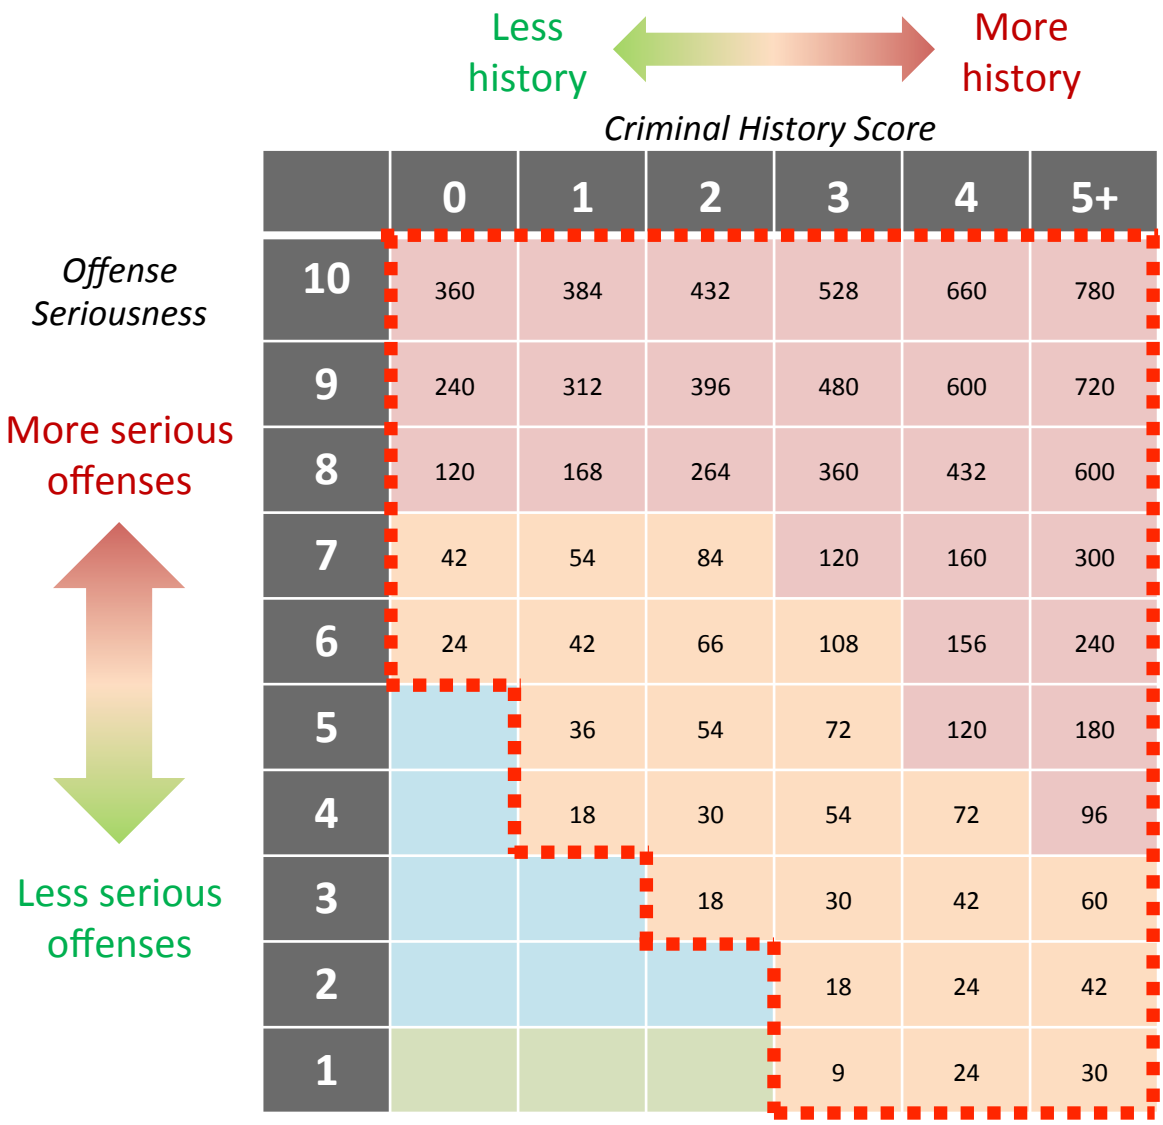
Less history

More history

Criminal History Score

Offense Seriousness

More serious offenses

Less serious offenses

| | 0 | 1 | 2 | 3 | 4 | 5+ |
|---|---|---|---|---|---|---|
| 10 | 360 | 384 | 432 | 528 | 660 | 780 |
| 9 | 240 | 312 | 396 | 480 | 600 | 720 |
| 8 | 120 | 168 | 264 | 360 | 432 | 600 |
| 7 | 42 | 54 | 84 | 120 | 160 | 300 |
| 6 | 24 | 42 | 66 | 108 | 156 | 240 |
| 5 | | 36 | 54 | 72 | 120 | 180 |
| 4 | | 18 | 30 | 54 | 72 | 96 |
| 3 | | | 18 | 30 | 42 | 60 |
| 2 | | | | 18 | 24 | 42 |
| 1 | | | | 9 | 24 | 30 |